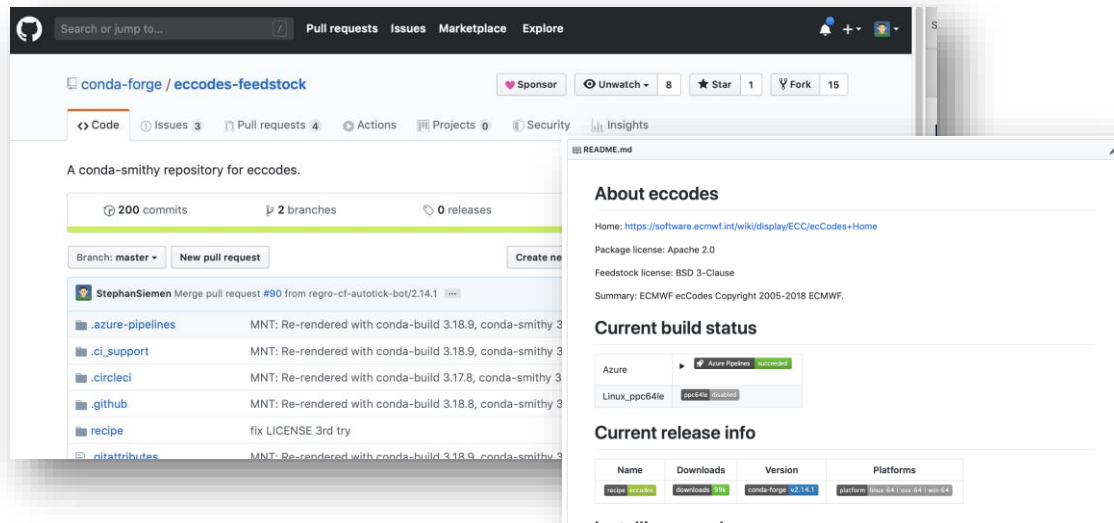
Search or jump to... / Pull requests Issues Marketplace Explore

conda-forge / eccodes-feedstock

Sponsor Unwatch 8 Star 1 Fork 15

Code Issues 3 Pull requests 4 Actions Projects 0 Security Insights

A conda-smithy repository for eccodes.

200 commits 2 branches 0 releases

Branch: master New pull request Create ne

StephanSiemen Merge pull request #90 from regro-cf-autotick-bot/2.14.1

| | |
|---|---|
| .azure-pipelines | MNT: Re-rendered with conda-build 3.18.9, conda-smithy 3 |
| .ci_support | MNT: Re-rendered with conda-build 3.18.9, conda-smithy 3 |
| .circleci | MNT: Re-rendered with conda-build 3.17.8, conda-smithy 3 |
| .github | MNT: Re-rendered with conda-build 3.18.8, conda-smithy 3 |
| recipe | fix LICENSE 3rd try |
| .gitattributes | MNT: Re-rendered with conda-build 3.18.9, conda-smithy 3 |

README.md

About eccodes

Home: https://software.ecmwf.int/wiki/display/ECC/ecCodes+Home

Package license: Apache 2.0

Feedstock license: BSD 3-Clause

Summary: ECMWF ecCodes Copyright 2005-2018 ECMWF.

Current build status

| | |
|---|---|
| Azure | Azure Pipelines succeeded |
| Linux_ppc64le | ppc64le disabled |

Current release info

| Name | Downloads | Version | Platforms |
|---|---|---|---|
| recipe eccodes | downloads 99k | conda-forge v2.14.1 | platform linux-64 \| osx-64 \| win-64 |